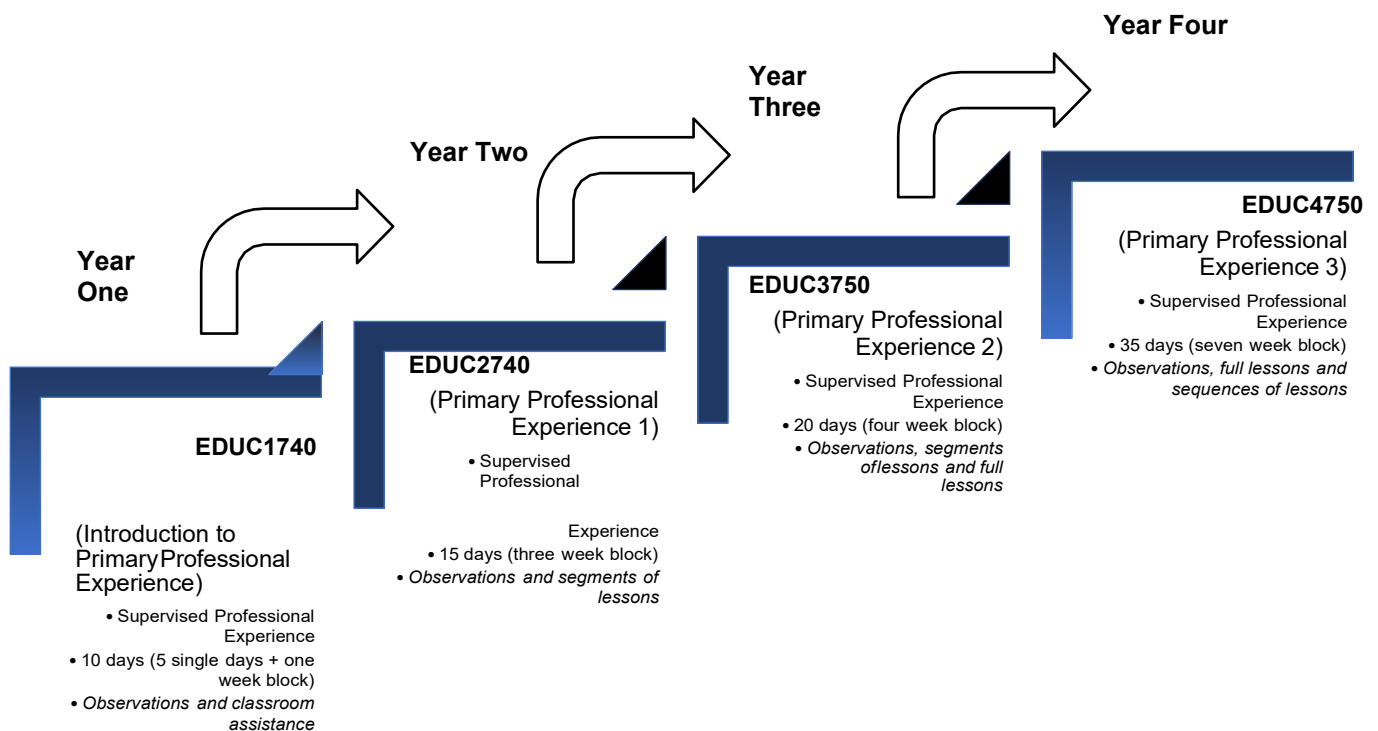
Year One

EDUC1740

(Introduction to PrimaryProfessional Experience)

• Supervised Professional Experience
• 10 days (5 single days + one week block)
• *Observations and classroom assistance*

Year Two

EDUC2740

(Primary Professional Experience 1)

• Supervised Professional Experience
• 15 days (three week block)
• *Observations and segments of lessons*

Year Three

EDUC3750

(Primary Professional Experience 2)

• Supervised Professional Experience
• 20 days (four week block)
• *Observations, segments oflessons and full lessons*

Year Four

EDUC4750

(Primary Professional Experience 3)

• Supervised Professional Experience
• 35 days (seven week block)
• *Observations, full lessons and sequences of lessons*